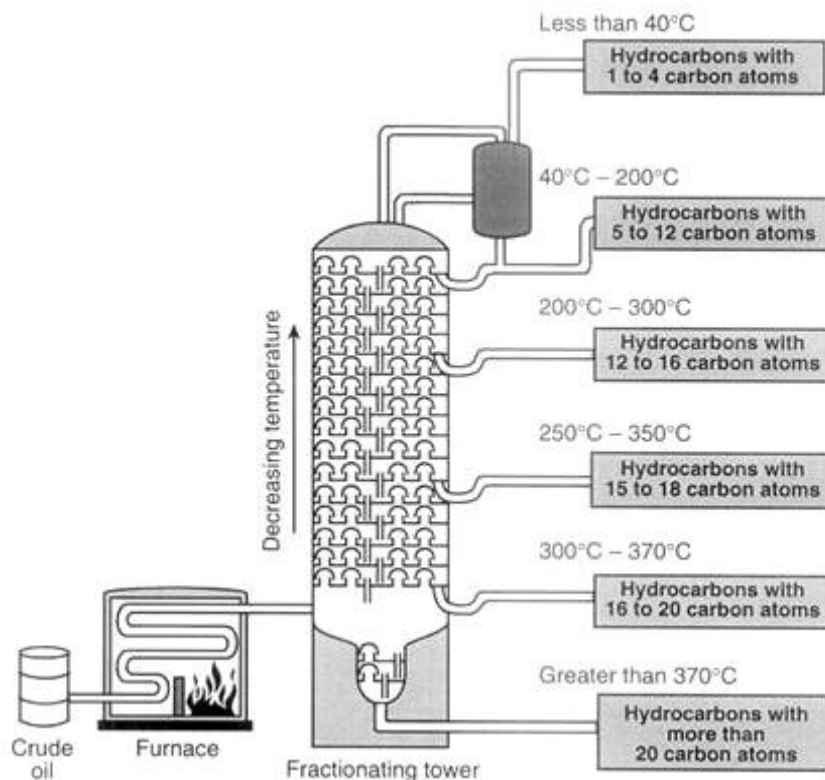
Less than 40°C
Hydrocarbons with 1 to 4 carbon atoms

40°C – 200°C
Hydrocarbons with 5 to 12 carbon atoms

200°C – 300°C
Hydrocarbons with 12 to 16 carbon atoms

250°C – 350°C
Hydrocarbons with 15 to 18 carbon atoms

300°C – 370°C
Hydrocarbons with 16 to 20 carbon atoms

Greater than 370°C
Hydrocarbons with more than 20 carbon atoms

Decreasing temperature

Crude oil

Furnace

Fractionating tower